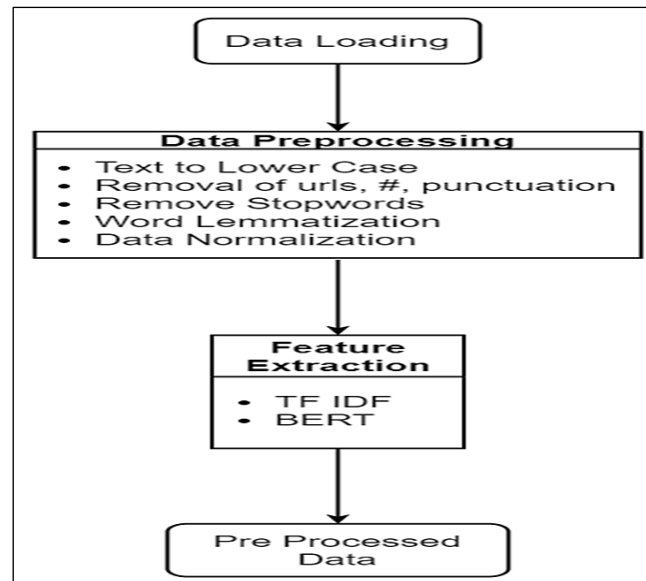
Data Loading

Data Preprocessing

- Text to Lower Case
- Removal of urls, #, punctuation
- Remove Stopwords
- Word Lemmatization
- Data Normalization

Feature Extraction

- TF IDF
- BERT

Pre Processed Data